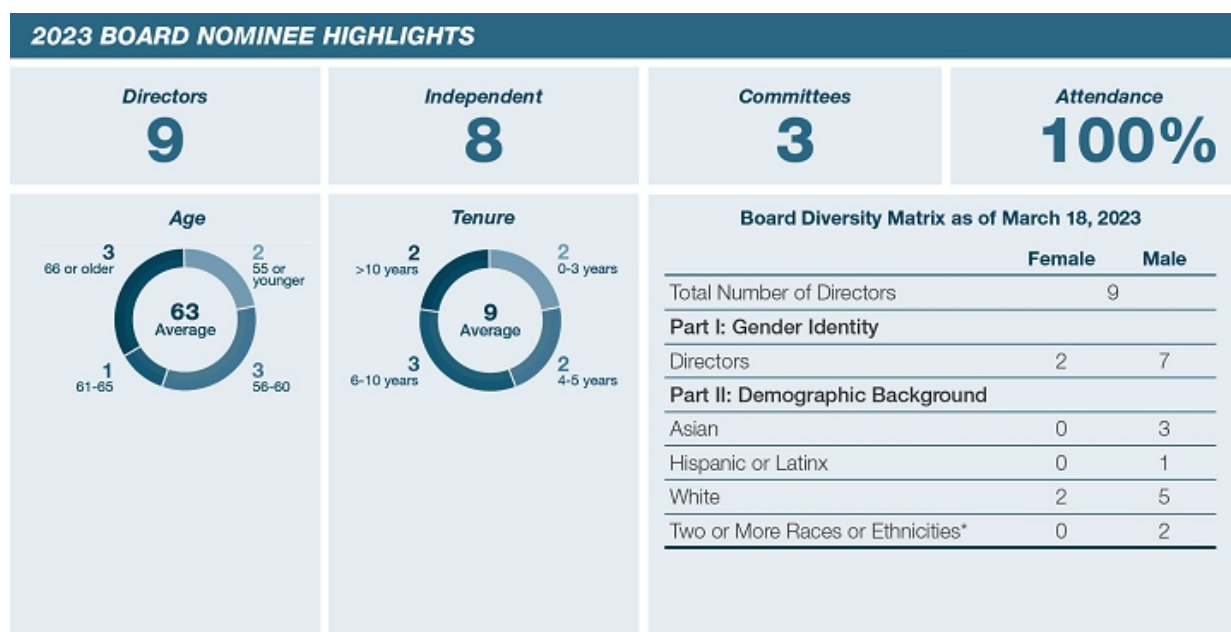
2023 BOARD NOMINEE HIGHLIGHTS

Directors
9

Independent
8

Committees
3

Attendance
100%

Age

3
66 or older

2
55 or younger

63
Average

1
61-65

3
56-60

Tenure

2
>10 years

2
0-3 years

9
Average

3
6-10 years

2
4-5 years

Board Diversity Matrix as of March 18, 2023

| | Female | Male |
|---|---|---|
| Total Number of Directors | 9 | |
| Part I: Gender Identity | | |
| Directors | 2 | 7 |
| Part II: Demographic Background | | |
| Asian | 0 | 3 |
| Hispanic or Latinx | 0 | 1 |
| White | 2 | 5 |
| Two or More Races or Ethnicities* | 0 | 2 |